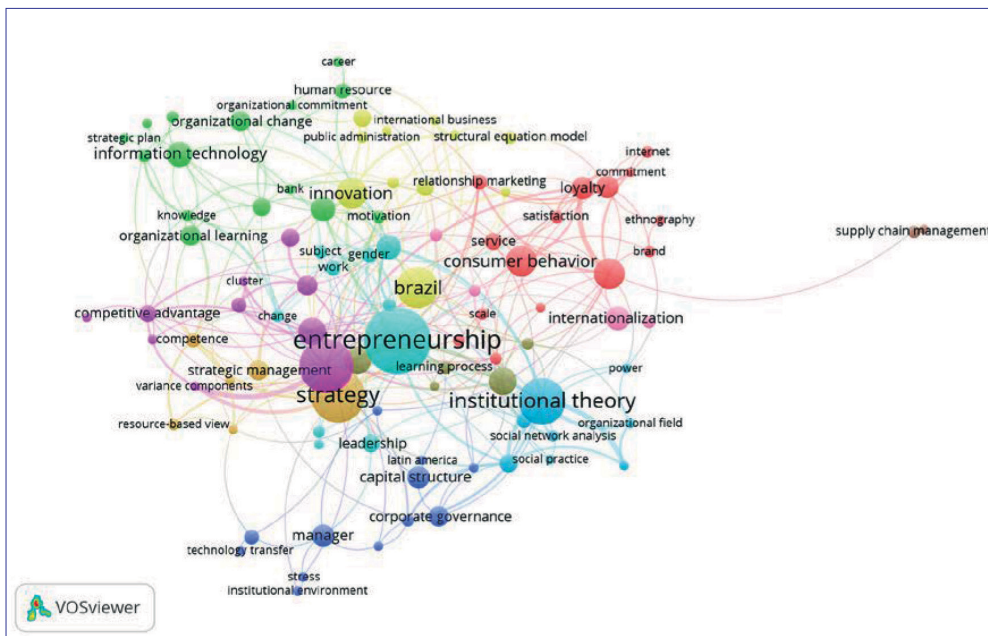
career
human resource
organizational commitment
international business
organizational change
public administration
structural equation model
strategic plan
information technology
internet
commitment
relationship marketing
loyalty
bank
innovation
motivation
satisfaction
ethnography
knowledge
supply chain management
brand
organizational learning
service
subject
gender
work
consumer behavior
cluster
brazil
competitive advantage
change
scale
internationalization
entrepreneurship
competence
learning process
power
strategic management
variance components
strategy
institutional theory
organizational field
resource-based view
social network analysis
leadership
latin america
social practice
capital structure
corporate governance
manager
technology transfer
stress
institutional environment
VOSviewer